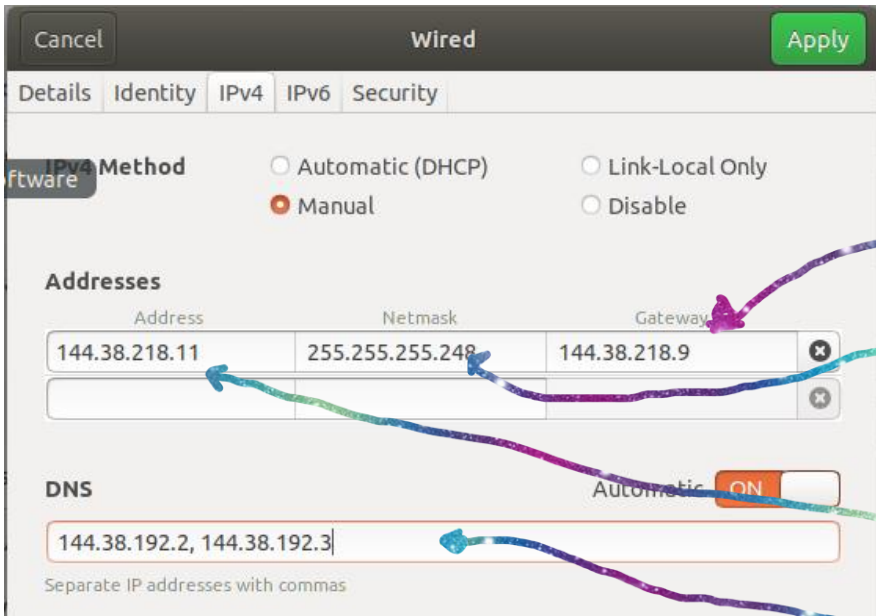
Cancel Wired Apply

Details Identity IPv4 IPv6 Security

IPv4 Method
ftware
Automatic (DHCP)
Manual
Link-Local Only
Disable

Addresses

| Address | Netmask | Gateway |
|---|---|---|
| 144.38.218.11 | 255.255.255.248 | 144.38.218.9 |
| | | |

DNS
Automatic ON

144.38.192.2, 144.38.192.3

Separate IP addresses with commas